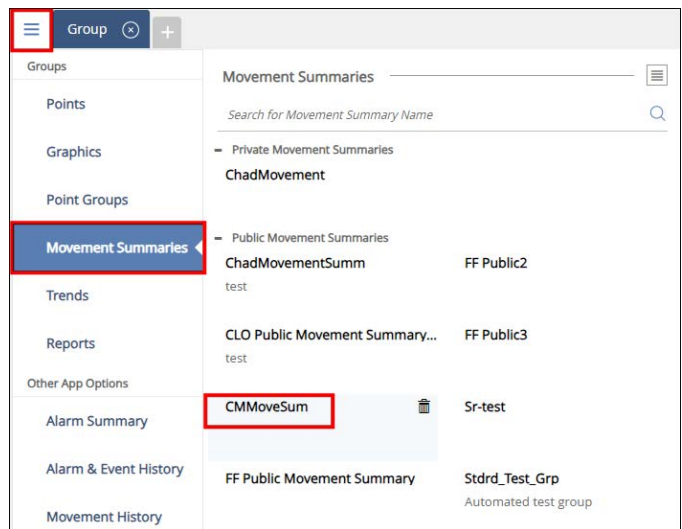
Group

Groups

Points

Graphics

Point Groups

Movement Summaries

Trends

Reports

Other App Options

Alarm Summary

Alarm & Event History

Movement History

Movement Summaries

Search for Movement Summary Name

– Private Movement Summaries

ChadMovement

– Public Movement Summaries

ChadMovementSumm
test

FF Public2

CLO Public Movement Summary...
test

FF Public3

CMMoveSum

Sr-test

FF Public Movement Summary

Stdrd_Test_Grp
Automated test group